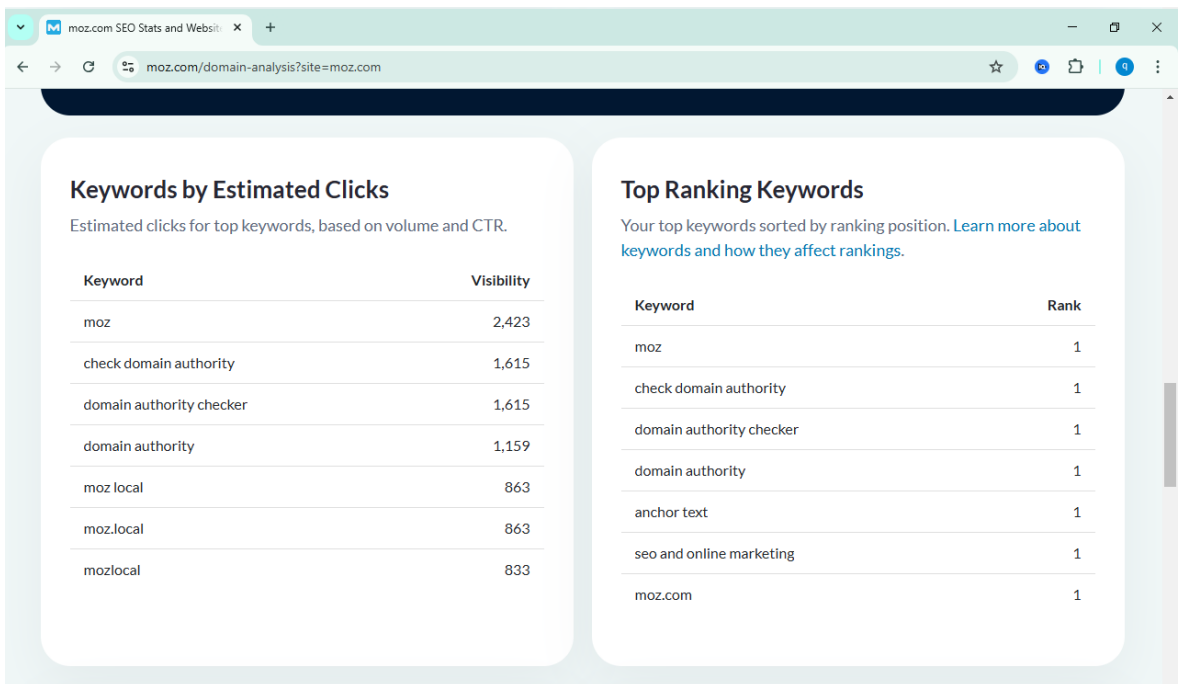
moz.com SEO Stats and Websi

moz.com/domain-analysis?site=moz.com

Keywords by Estimated Clicks

Estimated clicks for top keywords, based on volume and CTR.

| Keyword | Visibility |
|---|---|
| moz | 2,423 |
| check domain authority | 1,615 |
| domain authority checker | 1,615 |
| domain authority | 1,159 |
| moz local | 863 |
| moz.local | 863 |
| mozlocal | 833 |

Top Ranking Keywords

Your top keywords sorted by ranking position. Learn more about keywords and how they affect rankings.

| Keyword | Rank |
|---|---|
| moz | 1 |
| check domain authority | 1 |
| domain authority checker | 1 |
| domain authority | 1 |
| anchor text | 1 |
| seo and online marketing | 1 |
| moz.com | 1 |